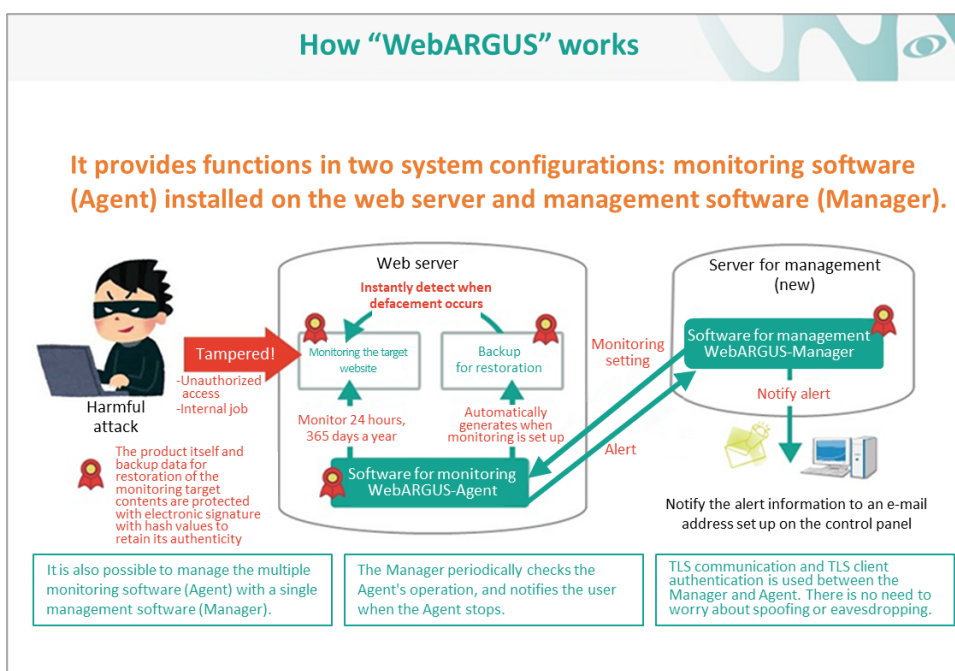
How “WebARGUS” works

It provides functions in two system configurations: monitoring software (Agent) installed on the web server and management software (Manager).

Harmful attack

Tampered!

-Unauthorized access
-Internal job

The product itself and backup data for restoration of the monitoring target contents are protected with electronic signature with hash values to retain its authenticity

Web server

Instantly detect when defacement occurs

Monitoring the target website

Backup for restoration

Monitor 24 hours, 365 days a year

Automatically generates when monitoring is set up

Software for monitoring WebARGUS-Agent

Monitoring setting

Alert

Server for management (new)

Software for management WebARGUS-Manager

Notify alert

Notify the alert information to an e-mail address set up on the control panel

It is also possible to manage the multiple monitoring software (Agent) with a single management software (Manager).

The Manager periodically checks the Agent's operation, and notifies the user when the Agent stops.

TLS communication and TLS client authentication is used between the Manager and Agent. There is no need to worry about spoofing or eavesdropping.